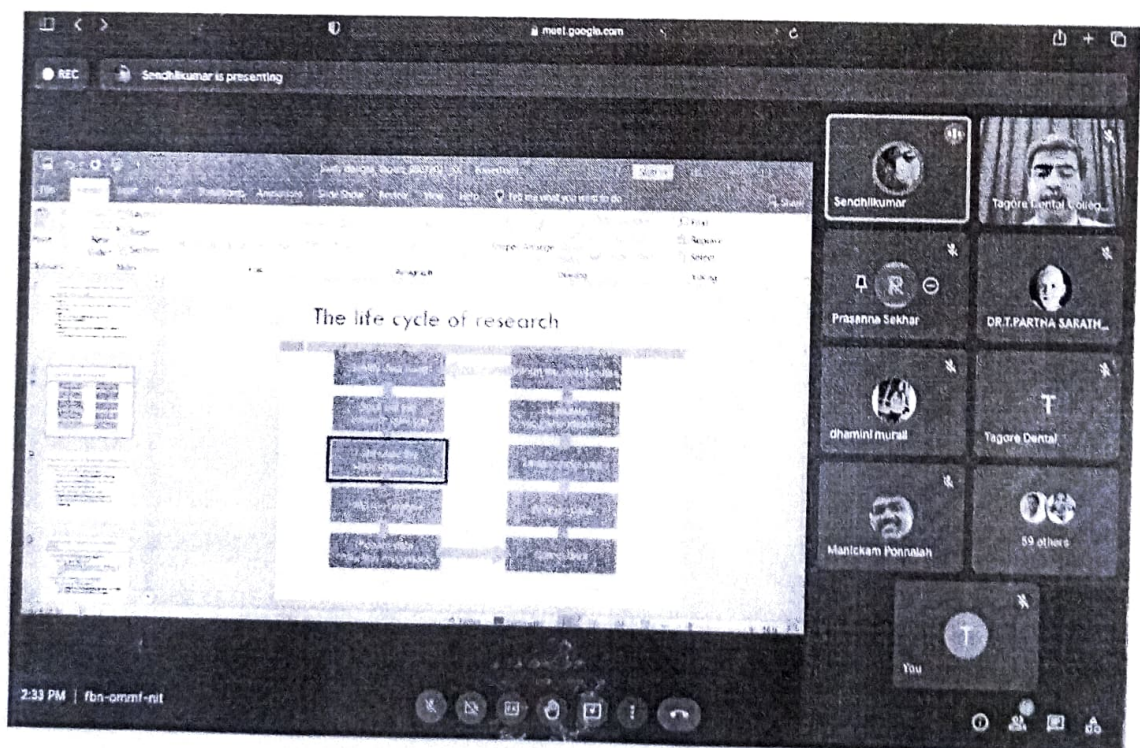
meet.google.com

REC

Sendhilkumar is presenting

The life cycle of research

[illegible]

Sendhilkumar

Tagore Dental Colleg...

Prasanna Sekhar

DR.T.PARTNA SARATH...

dhamini murali

Tagore Dental

Manickam Ponnaiah

59 others

You

2:33 PM | fbn-ommf-nit